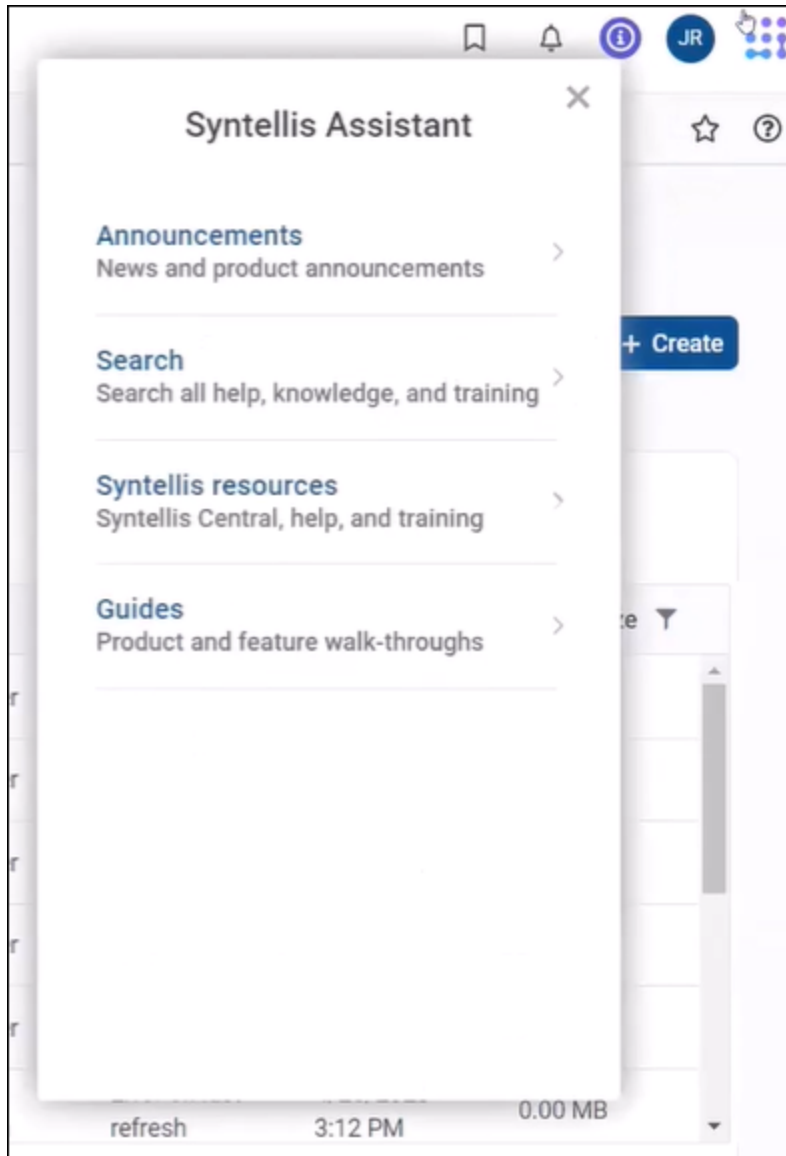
JR

Syntellis Assistant

Announcements
News and product announcements

Search
Search all help, knowledge, and training

Syntellis resources
Syntellis Central, help, and training

Guides
Product and feature walk-throughs

+ Create

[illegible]e

r
r
r
r
r

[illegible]
refresh
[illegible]
3:12 PM
0.00 MB